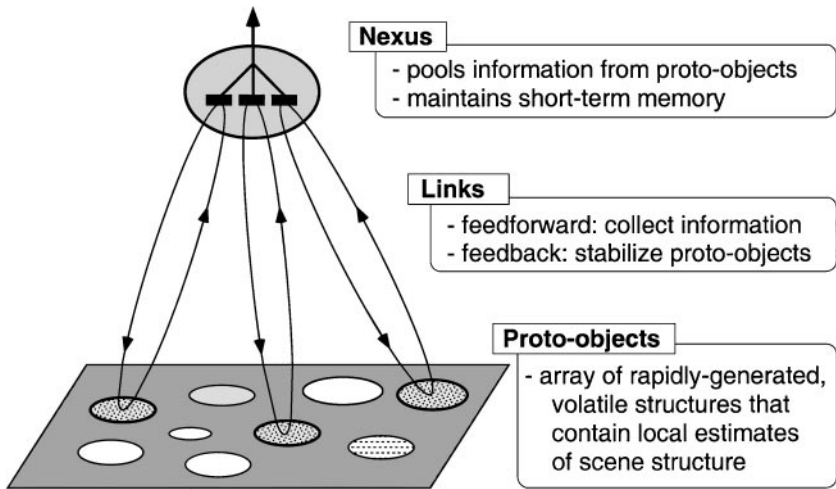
Nexus
- pools information from proto-objects
- maintains short-term memory

Links
- feedforward: collect information
- feedback: stabilize proto-objects

Proto-objects
- array of rapidly-generated, volatile structures that contain local estimates of scene structure